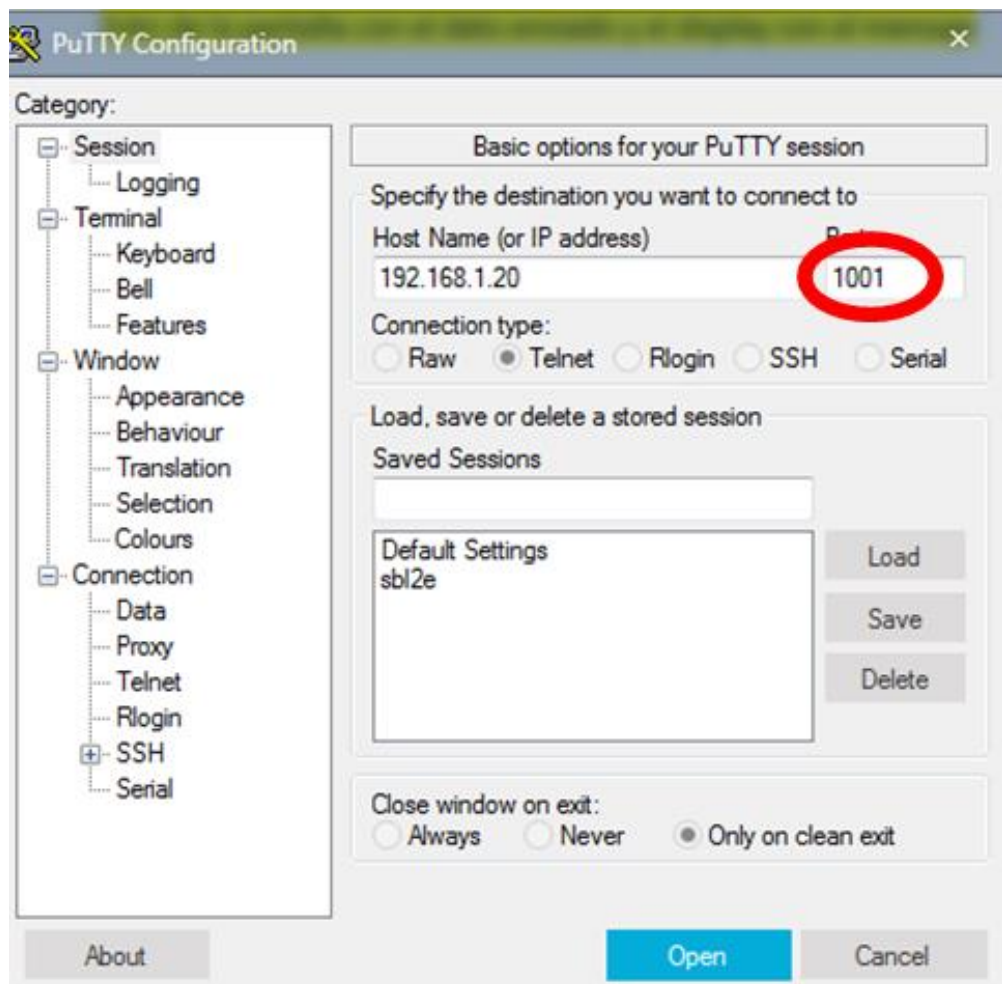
PuTTY Configuration

Category:

Session
Logging
Terminal
Keyboard
Bell
Features
Window
Appearance
Behaviour
Translation
Selection
Colours
Connection
Data
Proxy
Telnet
Rlogin
SSH
Serial

Basic options for your PuTTY session

Specify the destination you want to connect to

Host Name (or IP address)
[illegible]
192.168.1.20
1001

Connection type:
Raw Telnet Rlogin SSH Serial

Load, save or delete a stored session

Saved Sessions

Default Settings
sbl2e

Load
Save
Delete

Close window on exit:
Always Never Only on clean exit

About
Open
Cancel